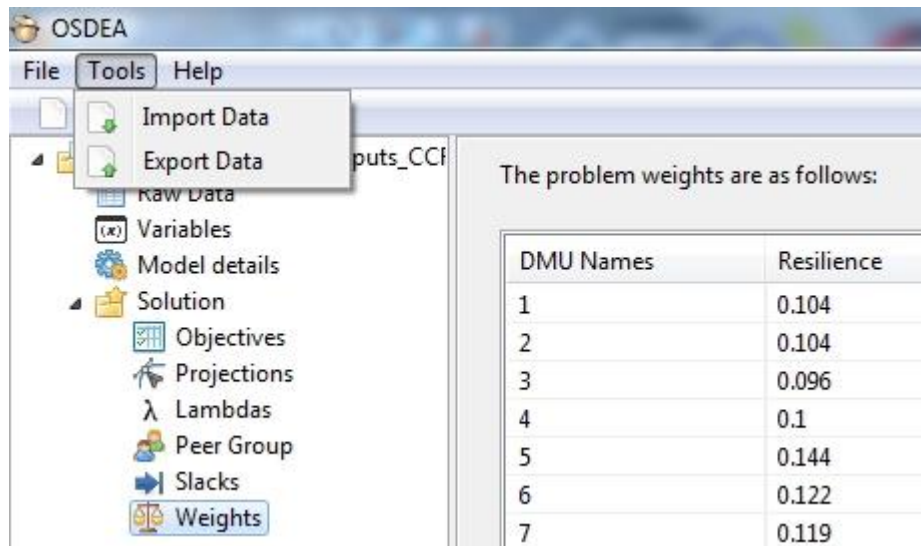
OSDEA

File Tools Help

Import Data

Export Data

puts_CCI

Raw Data

Variables

Model details

Solution

Objectives

Projections

λ Lambdas

Peer Group

Slacks

Weights

The problem weights are as follows:

| DMU Names | Resilience |
|---|---|
| 1 | 0.104 |
| 2 | 0.104 |
| 3 | 0.096 |
| 4 | 0.1 |
| 5 | 0.144 |
| 6 | 0.122 |
| 7 | 0.119 |